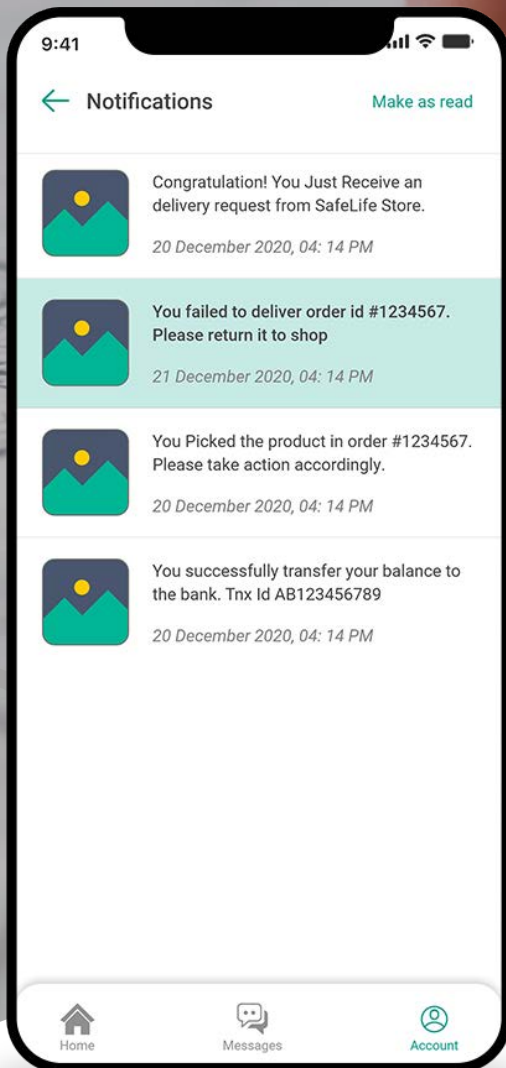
9:41

Notifications

Make as read

Congratulation! You Just Receive an delivery request from SafeLife Store.

20 December 2020, 04: 14 PM

You failed to deliver order id #1234567. Please return it to shop

21 December 2020, 04: 14 PM

You Picked the product in order #1234567. Please take action accordingly.

20 December 2020, 04: 14 PM

You successfully transfer your balance to the bank. Tnx Id AB123456789

20 December 2020, 04: 14 PM

Home

Messages

Account